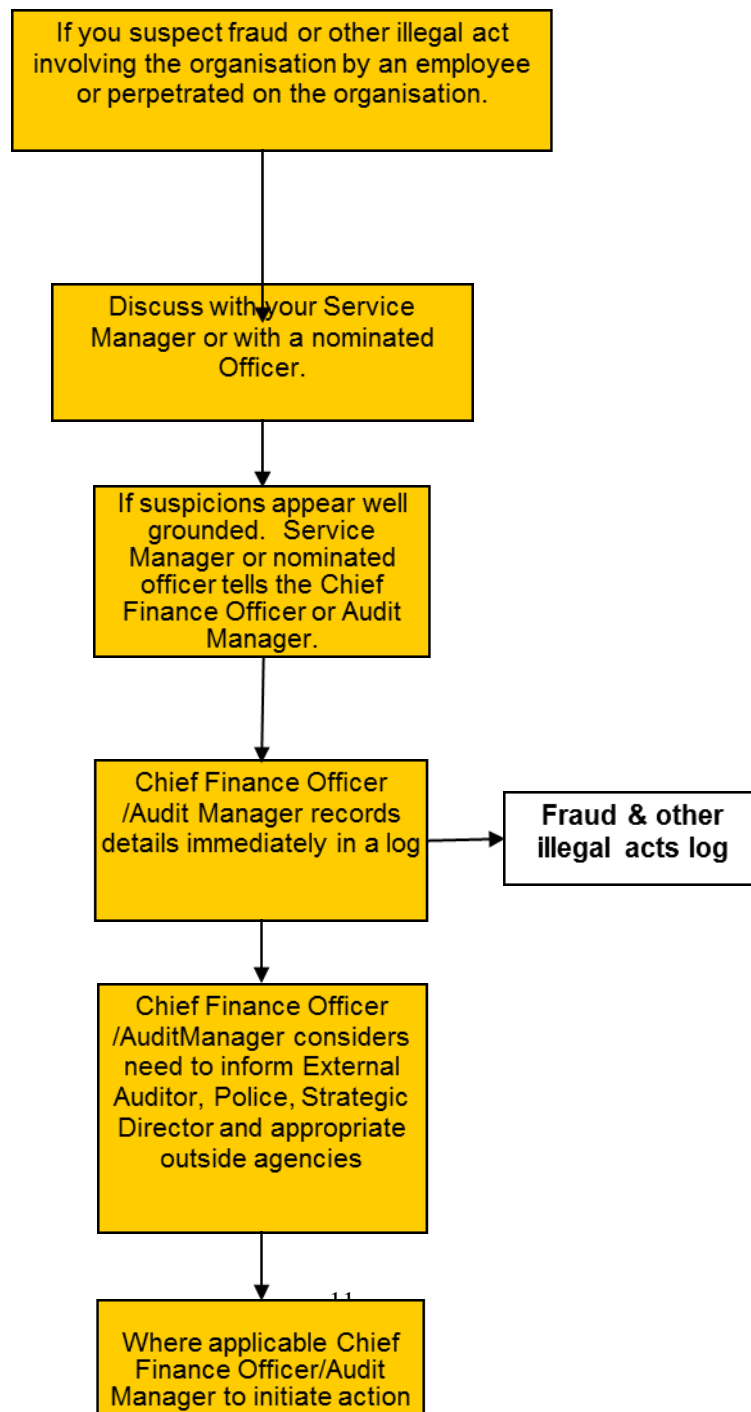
If you suspect fraud or other illegal act involving the organisation by an employee or perpetrated on the organisation.

Discuss with your Service Manager or with a nominated Officer.

If suspicions appear well grounded. Service Manager or nominated officer tells the Chief Finance Officer or Audit Manager.

Chief Finance Officer /Audit Manager records details immediately in a log

Fraud & other illegal acts log

Chief Finance Officer /AuditManager considers need to inform External Auditor, Police, Strategic Director and appropriate outside agencies

11

Where applicable Chief Finance Officer/Audit Manager to initiate action